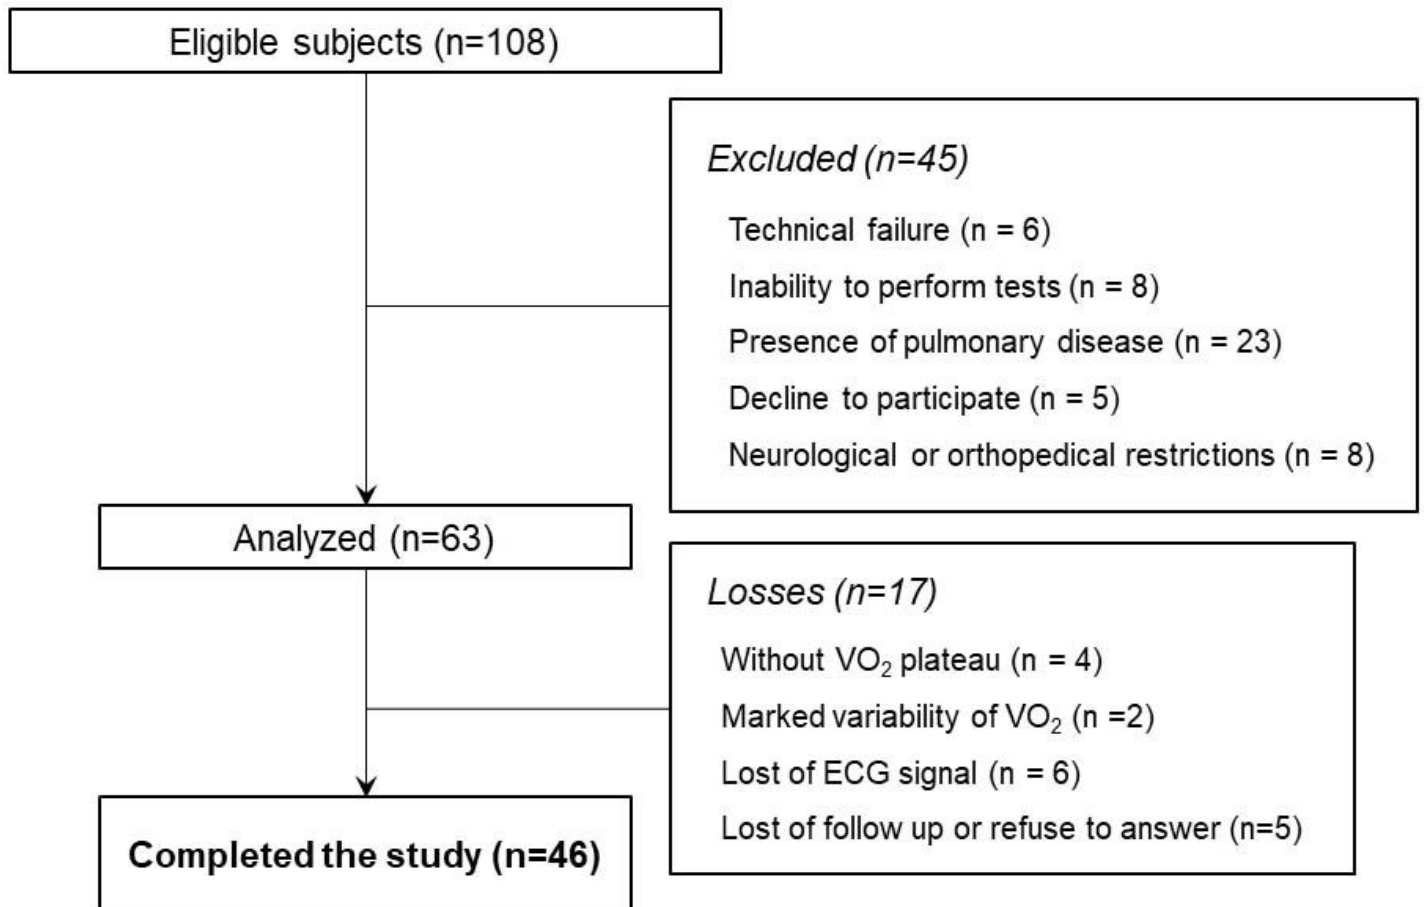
Eligible subjects (n=108)

Excluded (n=45)

Technical failure (n = 6)

Inability to perform tests (n = 8)

Presence of pulmonary disease (n = 23)

Decline to participate (n = 5)

Neurological or orthopedical restrictions (n = 8)

Analyzed (n=63)

Losses (n=17)

Without $VO_2$ plateau (n = 4)

Marked variability of $VO_2$ (n =2)

Lost of ECG signal (n = 6)

Lost of follow up or refuse to answer (n=5)

Completed the study (n=46)